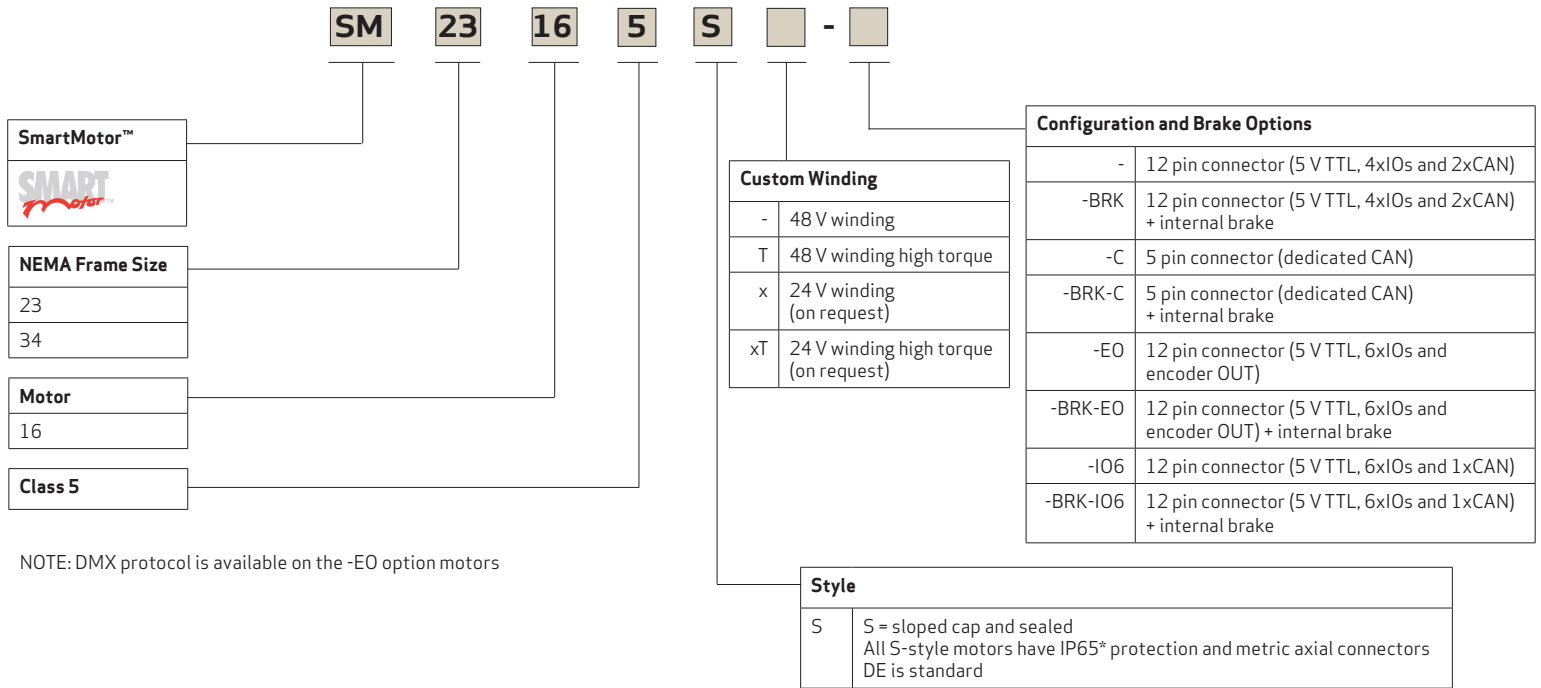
SM 23 16 5 S -

SmartMotor™

SMART Motor

NEMA Frame Size

23

34

Motor

16

Class 5

NOTE: DMX protocol is available on the -EO option motors

Custom Winding

| - | 48 V winding |
|---|---|
| T | 48 V winding high torque |
| x | 24 V winding (on request) |
| xT | 24 V winding high torque (on request) |

Configuration and Brake Options

| - | 12 pin connector (5 V TTL, 4xIOs and 2xCAN) |
|---|---|
| -BRK | 12 pin connector (5 V TTL, 4xIOs and 2xCAN) + internal brake |
| -C | 5 pin connector (dedicated CAN) |
| -BRK-C | 5 pin connector (dedicated CAN) + internal brake |
| -EO | 12 pin connector (5 V TTL, 6xIOs and encoder OUT) |
| -BRK-EO | 12 pin connector (5 V TTL, 6xIOs and encoder OUT) + internal brake |
| -IO6 | 12 pin connector (5 V TTL, 6xIOs and 1xCAN) |
| -BRK-IO6 | 12 pin connector (5 V TTL, 6xIOs and 1xCAN) + internal brake |

Style

| S | S = sloped cap and sealed All S-style motors have IP65* protection and metric axial connectors DE is standard |
|---|---|